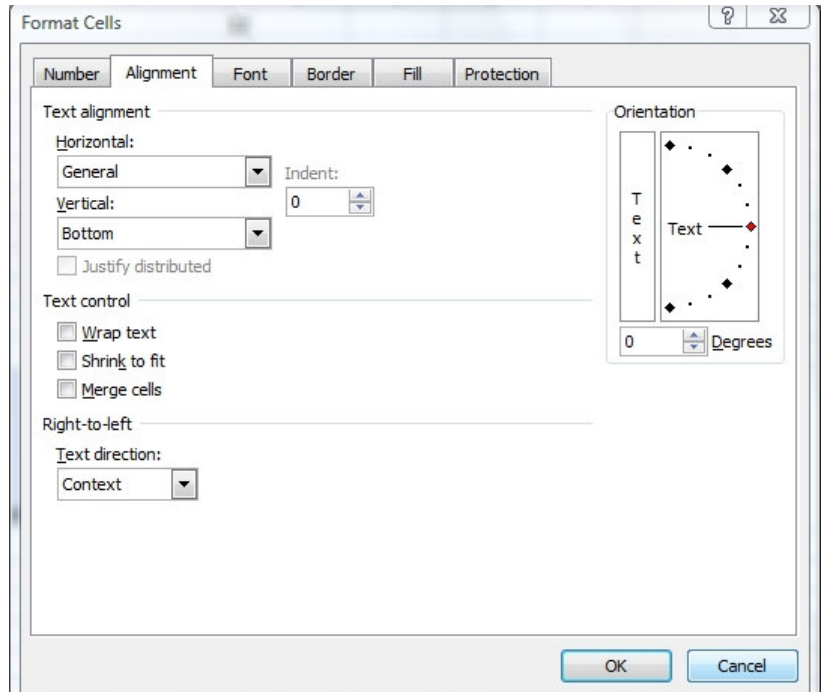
Format Cells

?

Number

Alignment

Font

Border

Fill

Protection

Text alignment

Horizontal:

General

Indent:

0

Vertical:

Bottom

Justify distributed

Text control

Wrap text

Shrink to fit

Merge cells

Right-to-left

Text direction:

Context

Orientation

T
e
x
t

Text

0

Degrees

OK

Cancel